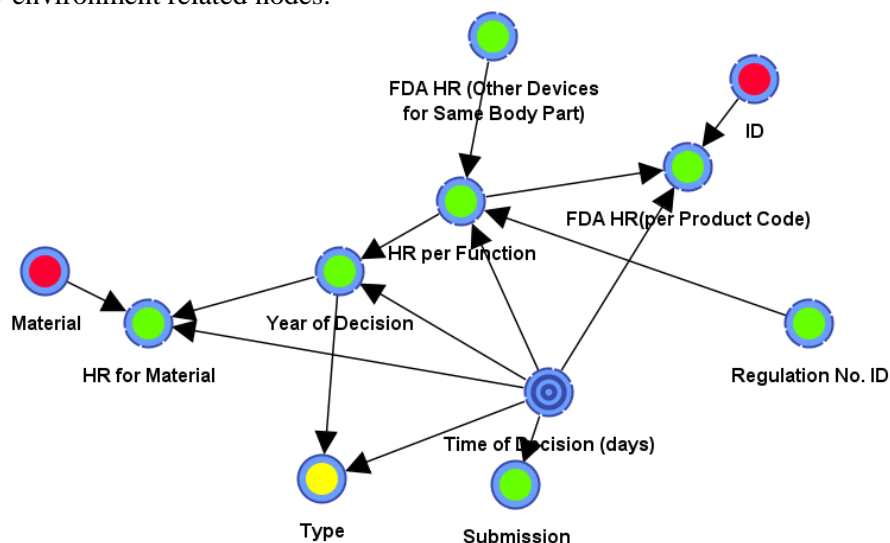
environment related nodes.

FDA HR (Other Devices for Same Body Part)

ID

FDA HR(per Product Code)

HR per Function

Material

Year of Decision

HR for Material

Regulation No. ID

Time of Decision (days)

Type

Submission